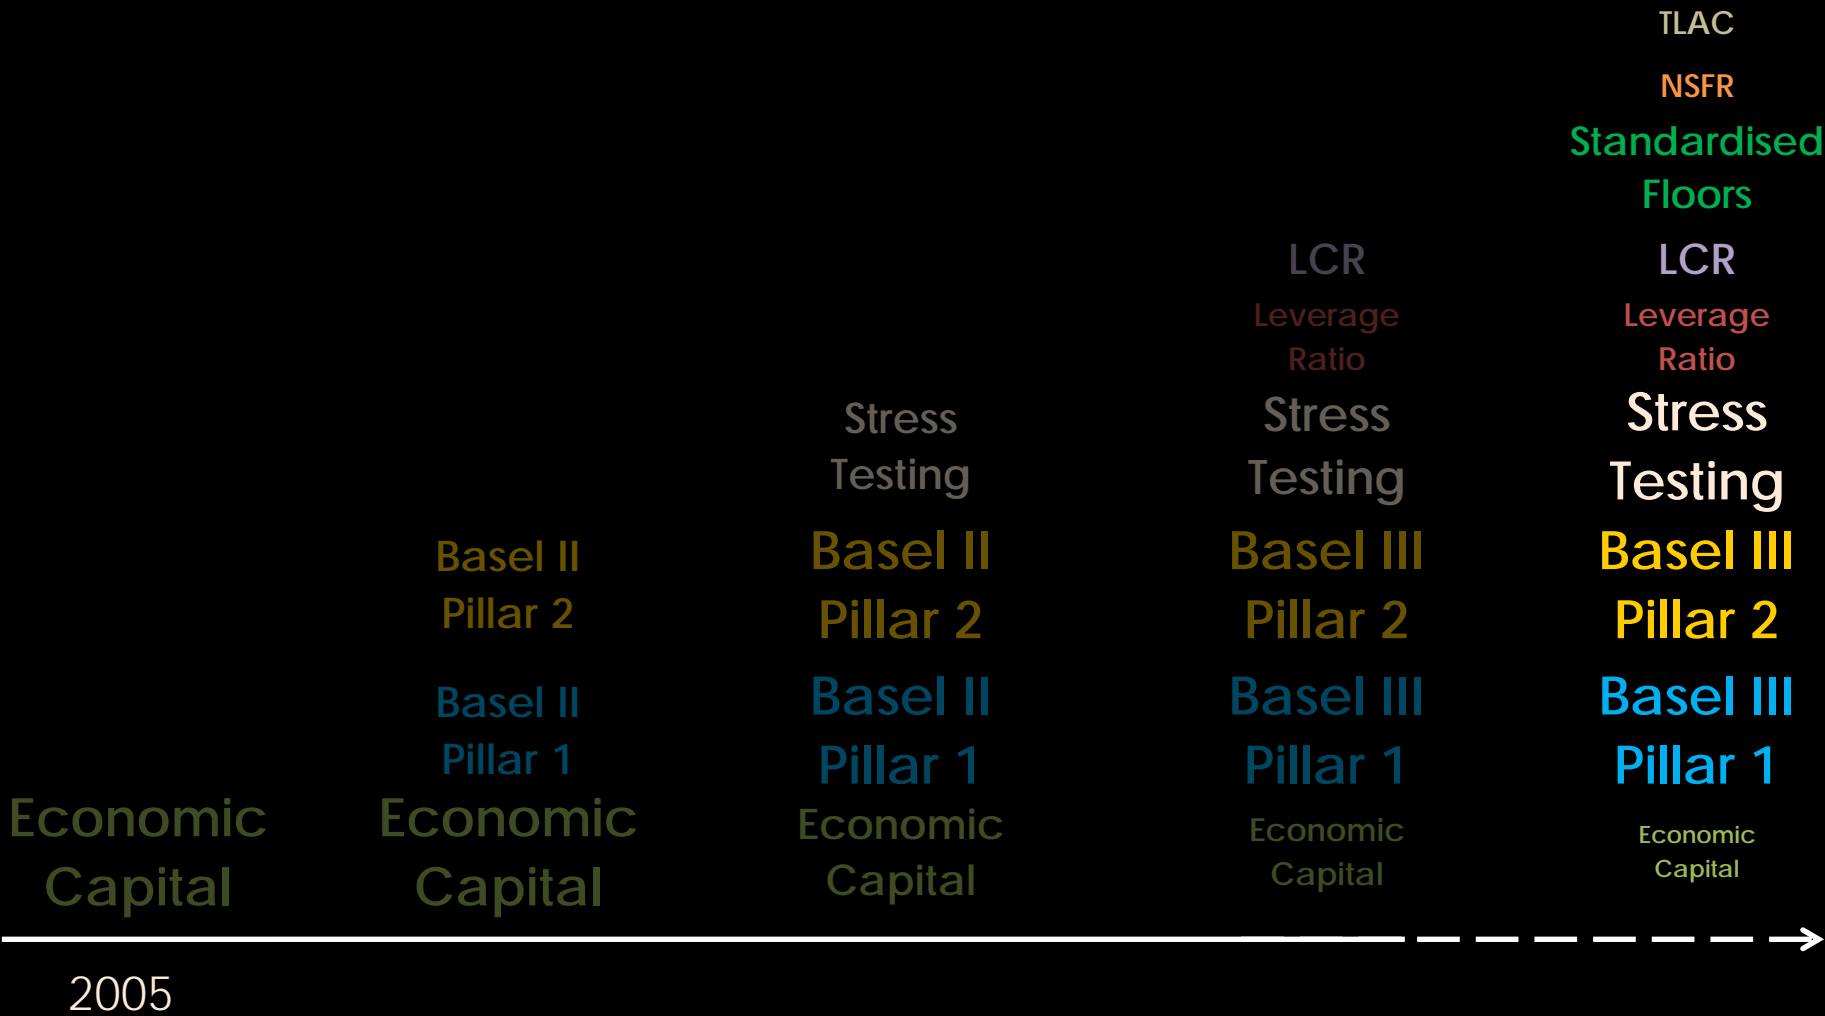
TLAC

NSFR

Standardised Floors

LCR

Leverage Ratio

Stress Testing

Basel III Pillar 2

Basel III Pillar 1

Economic Capital

LCR

Leverage Ratio

Stress Testing

Basel III Pillar 2

Basel III Pillar 1

Economic Capital

Stress Testing

Basel II Pillar 2

Basel II Pillar 1

Economic Capital

Basel II Pillar 2

Basel II Pillar 1

Economic Capital

Economic Capital

2005